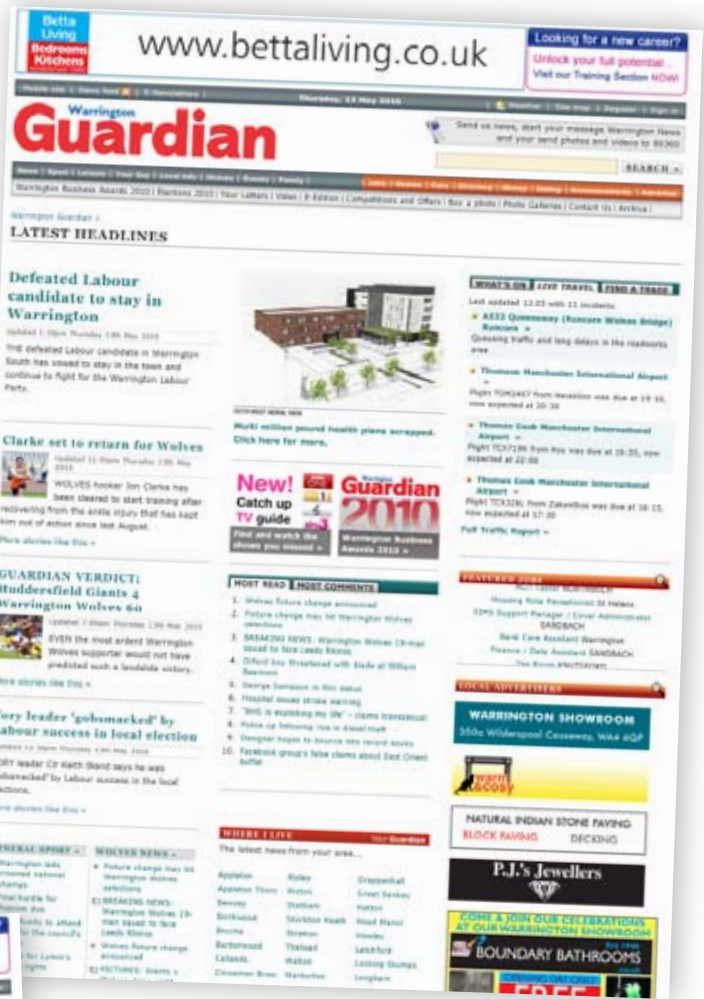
Betta Living Bedrooms Kitchens

www.bettaliving.co.uk

Looking for a new career? Unlock your full potential... Visit our Training Section NOW!

Thursday, 13 May 2010

Warrington Guardian

Send us news, start your message Warrington News and your send photos and videos to 80360

SEARCH »

Warrington Business Awards 2010 | Elections 2010 | Your Letters | Video | E-Edition | Competitions and Offers | Buy a photo | Photo Galleries | Contact Us | Archive |

Warrington Guardian »

LATEST HEADLINES

Defeated Labour candidate to stay in Warrington

THE defeated Labour candidate in Warrington South has vowed to stay in the town and continue to fight for the Warrington Labour Party.

Multi million pound health plans scrapped. Click here for more.

Clarke set to return for Wolves

WOLVES hooker Jon Clarke has been cleared to start training after recovering from the ankle injury that has kept him out of action since last August.

More stories like this »

GUARDIAN VERDICT: Huddersfield Giants 4 Warrington Wolves 60

EVEN the most ardent Warrington Wolves supporter would not have predicted such a landslide victory.

More stories like this »

Tory leader 'gobsmacked' by Labour success in local election

TORY leader Cllr Keith Bland says he was 'gobsmacked' by Labour success in the local elections.

More stories like this »

New! Catch up TV guide

Find and watch the shows you missed »

Guardian 2010

Warrington Business Awards 2010 »

MOST READ | MOST COMMENTS

1. Wolves fixture change announced
2. Picture change may hit Warrington Wolves selections
3. BREAKING NEWS: Warrington Wolves 19-man squad to face Leeds Rhinos
4. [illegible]
5. George Sampson in this debut
6. Hospital issues stroke warning
7. "BNS is exploding my life" - claims transsexual
8. Police up following rise in diesel theft
9. Designer hopes to bounce into record books
10. Facebook group's false claims about East Orient buffet

WHERE I LIVE

The latest news from your area...

| Appleton | Risley | Croppenhall |
|---|---|---|
| Appleton Thorn | Burton | Great Sankey |
| Dewsey | Statham | Hatton |
| Birchwood | Stockton Heath | Hood Manor |
| Broms | Stretton | Howley |
| Burtonwood | Thelwall | Latchford |
| Callands | Walton | Locking Stumps |
| Cinnamon Brow | Warburton | Longbarn |

WHAT'S ON | LIVE TRAVEL | FIND A TRADE

Last updated 12:03 with 11 incidents

A533 Queensway (Runcorn Widnes Bridge) Runcorn »
Queueing traffic and long delays in the roadworks area

Thomas Manchester International Airport »
Flight TOM2457 from Heraklion was due at 19:10, now expected at 20:30

Thomas Cook Manchester International Airport »
Flight TCX7198 from Kos was due at 18:35, now expected at 22:00

Thomas Cook Manchester International Airport »
Flight TCX3281 from Zakinthos was due at 16:15, now expected at 17:30

Full Traffic Report »

FEATURED JOBS

Housing Role Receptionist St Helens
SEMS Support Manager / Cover Administrator SANDBACH
Bank Care Assistant Warrington
Finance / Data Assistant SANDBACH

LOCAL ADVERTISERS

WARRINGTON SHOWROOM
350a Wilderspool Causeway, WA4 6QP

warm & cosy

NATURAL INDIAN STONE PAVING
BLOCK PAVING DECKING

P.J.'s Jewellers

COME & JOIN OUR CELEBRATIONS AT OUR WARRINGTON SHOWROOM
BOUNDARY BATHROOMS

GENERAL SPORT »

WOLVES NEWS »

Picture change may hit Warrington Wolves selections
BREAKING NEWS: Warrington Wolves 19-man squad to face Leeds Rhinos
Wolves fixture change announced
PICTURES: Giants v